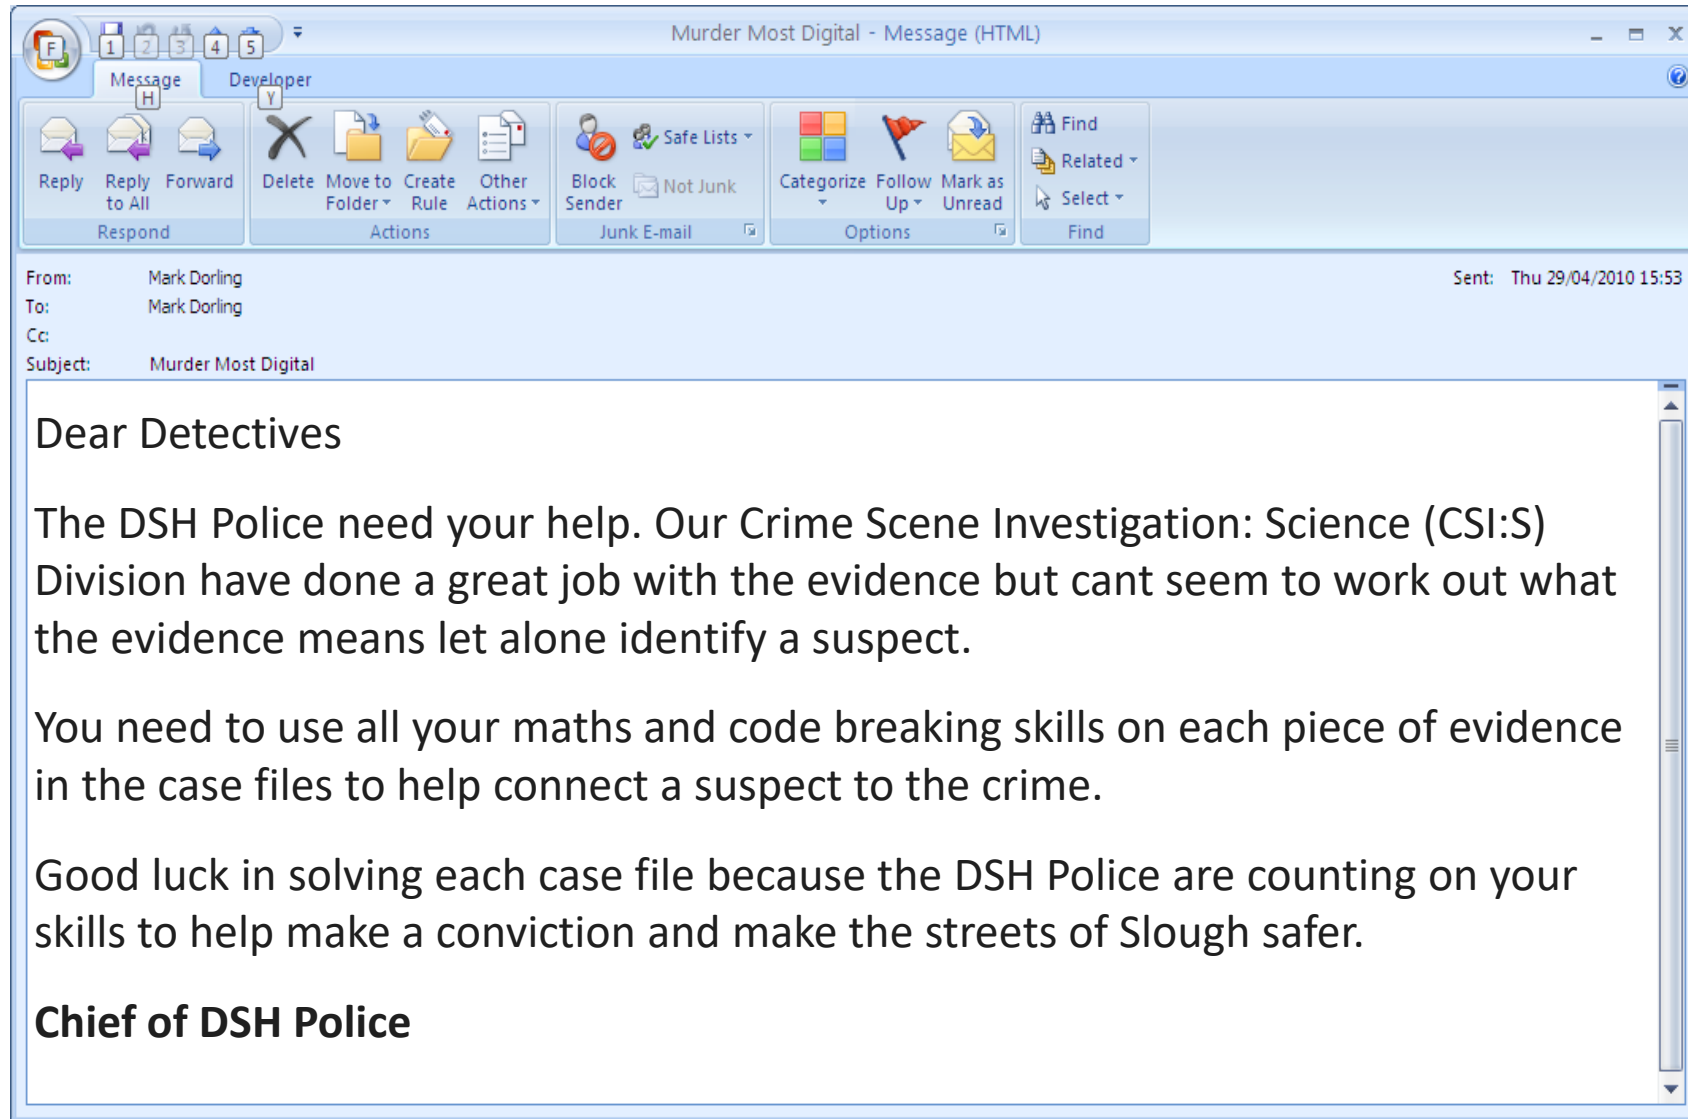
F 1 2 3 4 5

Murder Most Digital - Message (HTML)

Message H Developer Y

Reply Reply to All Forward
Respond

Delete Move to Folder Create Rule Other Actions
Actions

Block Sender Safe Lists Not Junk
Junk E-mail

Categorize Follow Up Mark as Unread
Options

Find Related Select
Find

From: Mark Dorling
To: Mark Dorling
Cc:
Subject: Murder Most Digital

Sent: Thu 29/04/2010 15:53

Dear Detectives

The DSH Police need your help. Our Crime Scene Investigation: Science (CSI:S) Division have done a great job with the evidence but cant seem to work out what the evidence means let alone identify a suspect.

You need to use all your maths and code breaking skills on each piece of evidence in the case files to help connect a suspect to the crime.

Good luck in solving each case file because the DSH Police are counting on your skills to help make a conviction and make the streets of Slough safer.

**Chief of DSH Police**